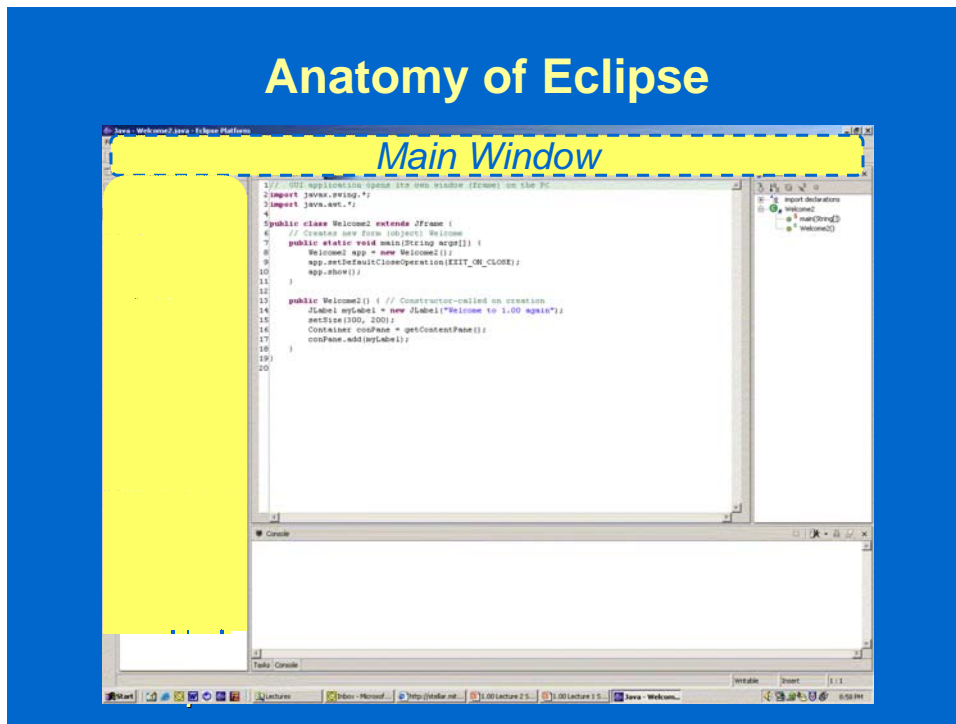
Anatomy of Eclipse

Java - Welcome2.java - Eclipse Platform

Main Window

1 // GUI application opens its own window (frame) on the PC
2 import javax.swing.*;
3 import java.awt.*;
4
5 public class Welcome2 extends JFrame {
6 // Creates new form (object) Welcome
7 public static void main(String args[]) {
8 Welcome2 app = new Welcome2();
9 app.setDefaultCloseOperation(EXIT_ON_CLOSE);
10 app.show();
11 }
12
13 public Welcome2() { // Constructor-called on creation
14 JLabel myLabel = new JLabel("Welcome to 1.00 again");
15 setSize(300, 200);
16 Container conPane = getContentPane();
17 conPane.add(myLabel);
18 }
19 }
20

import declarations
Welcome2
main(String[])
Welcome2()

Console

Tasks Console

Writable Insert 1:1

Start Lectures Inbox - Microsof... http://stellar.mit... 1.00 Lecture 2 S... 1.00 Lecture 1 S... Java - Welcom... 6:58 PM